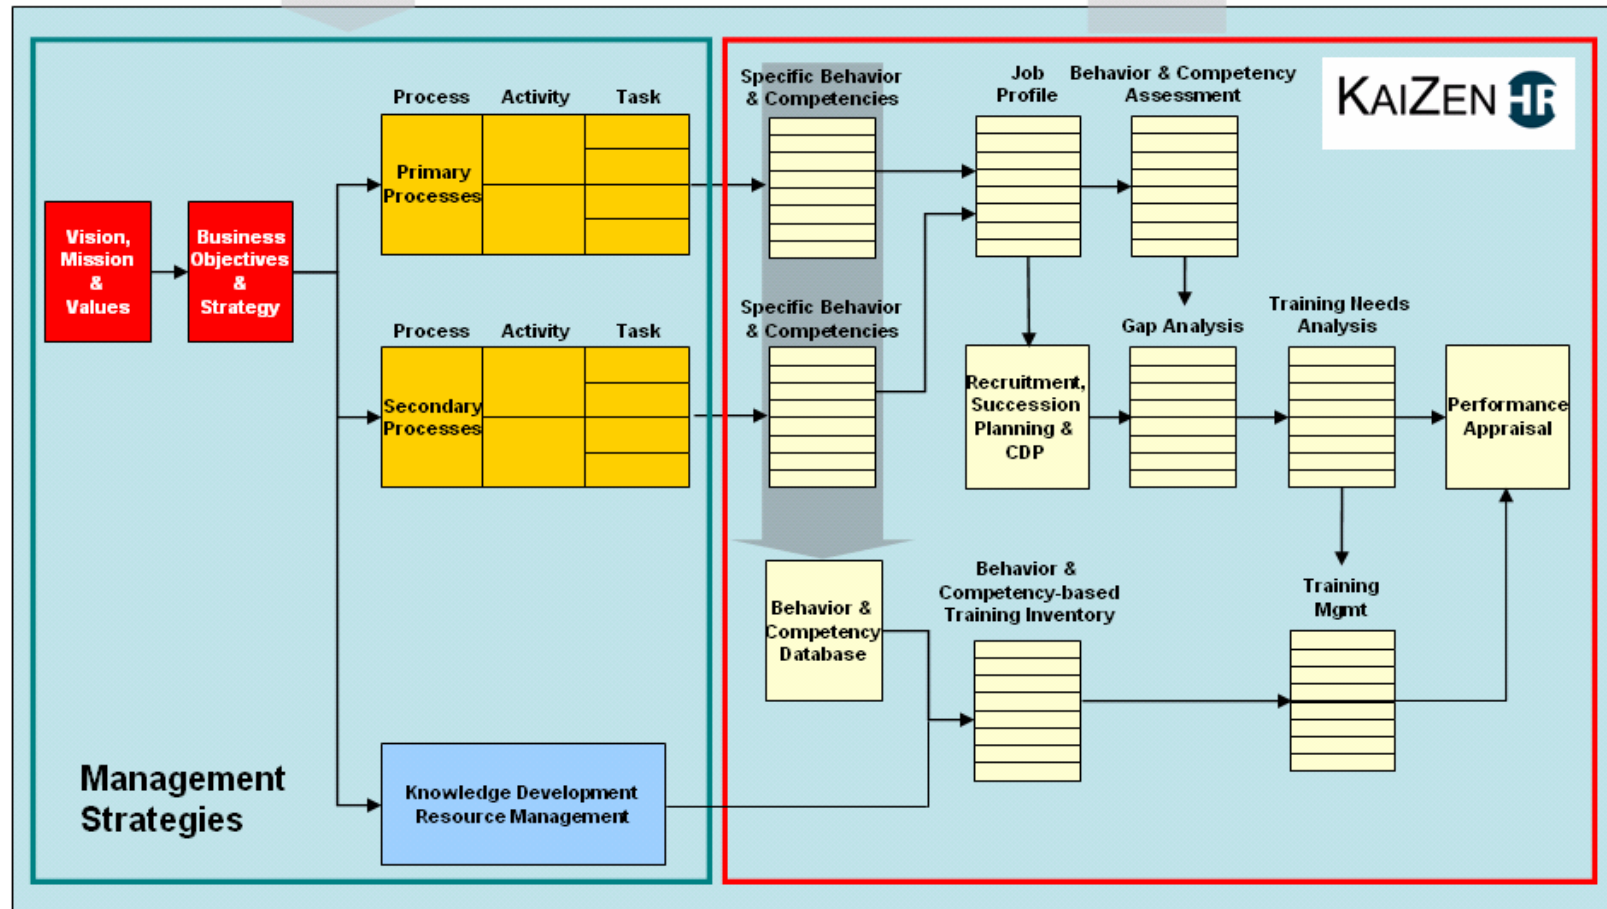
Vision, Mission & Values

Business Objectives & Strategy

Process Activity Task

Primary Processes

Process Activity Task

Secondary Processes

Knowledge Development Resource Management

Management Strategies

Specific Behavior & Competencies

Specific Behavior & Competencies

Job Profile

Behavior & Competency Assessment

KAIZEN HR

Recruitment, Succession Planning & CDP

Gap Analysis

Training Needs Analysis

Performance Appraisal

Behavior & Competency Database

Behavior & Competency-based Training Inventory

Training Mgmt